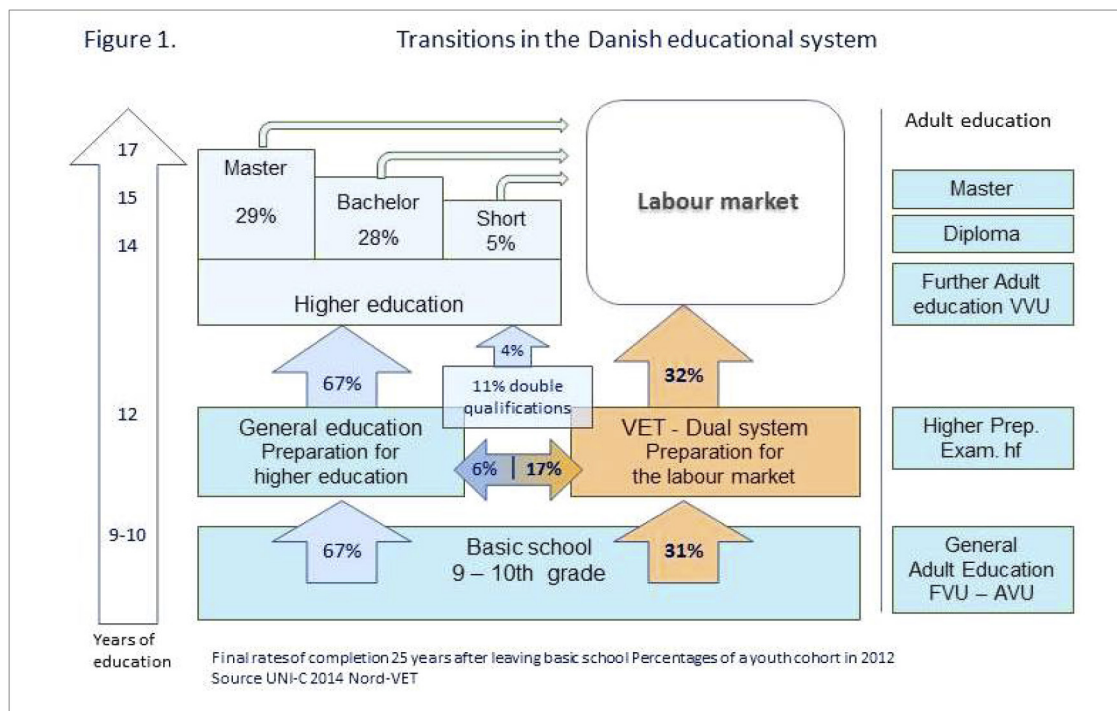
Figure 1.

Transitions in the Danish educational system

17
15
14
12
9-10

Years of education

Master
29%

Bachelor
28%

Short
5%

Higher education

Labour market

67%

4%

11% double qualifications

32%

General education
Preparation for higher education

6% | 17%

VET - Dual system
Preparation for the labour market

67%

Basic school
9 – 10th grade

31%

Adult education

Master

Diploma

Further Adult education VVU

Higher Prep. Exam. hf

General Adult Education FVU – AVU

Final rates of completion 25 years after leaving basic school Percentages of a youth cohort in 2012
Source UNI-C 2014 Nord-VET